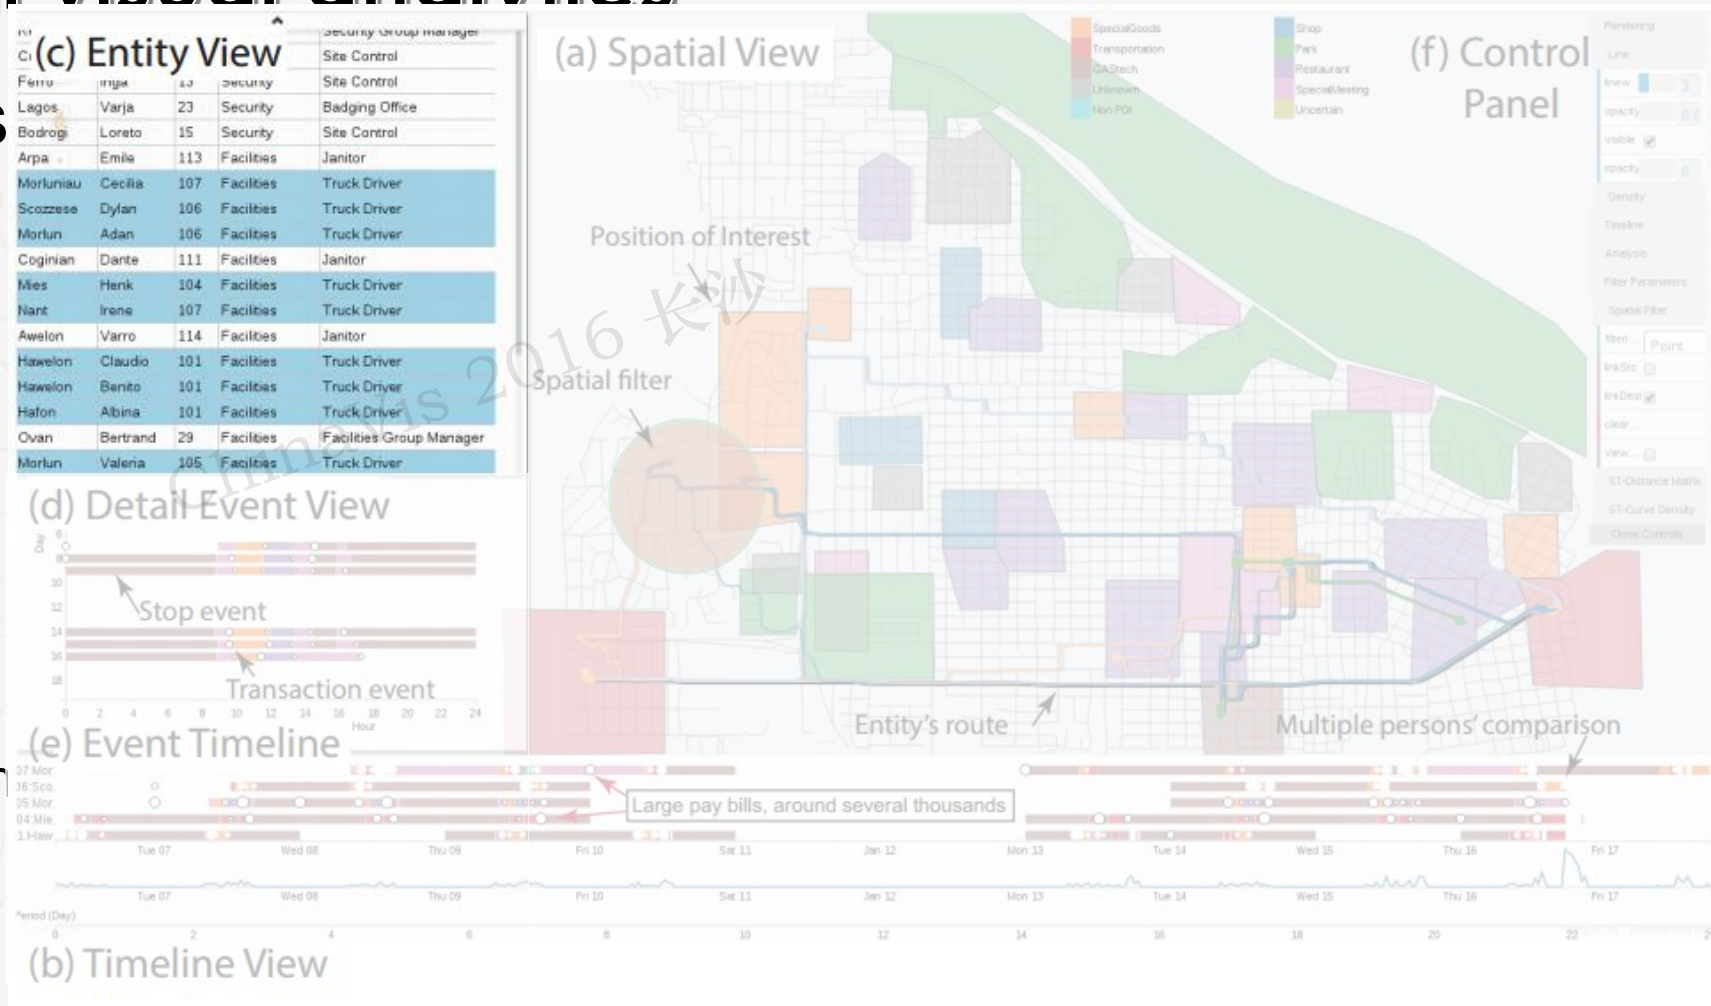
(c) Entity View

| | | | | |
|---|---|---|---|---|
| | | | | Security Group Manager |
| | | | | Site Control |
| Ferro | Inga | 13 | Security | Site Control |
| Lagos | Varja | 23 | Security | Badging Office |
| Bodrogi | Loreto | 15 | Security | Site Control |
| Arpa | Emile | 113 | Facilities | Janitor |
| Morluniau | Cecilia | 107 | Facilities | Truck Driver |
| Scozzese | Dylan | 106 | Facilities | Truck Driver |
| Morlun | Adan | 106 | Facilities | Truck Driver |
| Coginian | Dante | 111 | Facilities | Janitor |
| Mies | Henk | 104 | Facilities | Truck Driver |
| Nant | Irene | 107 | Facilities | Truck Driver |
| Awelon | Varro | 114 | Facilities | Janitor |
| Hawelon | Claudio | 101 | Facilities | Truck Driver |
| Hawelon | Benito | 101 | Facilities | Truck Driver |
| Hafon | Albina | 101 | Facilities | Truck Driver |
| Ovan | Bertrand | 29 | Facilities | Facilities Group Manager |
| Morlun | Valeria | 105 | Facilities | Truck Driver |

(a) Spatial View

SpecialGoods
Transportation
GAStech
Unknown
Non POI
Shop
Park
Restaurant
SpecialMeeting
Uncertain

(f) Control Panel

Rendering
Line
Opacity
visible
Density
Timeline
Analysis
Filter Parameters
Spatial Filter
Point
ST-Distance Matrix
ST-Curve Density
Close Controls

Position of Interest

Spatial filter

chinavis 2016 长沙

(d) Detail Event View

Day
Stop event
Transaction event
0 2 4 6 8 10 12 14 16 18 20 22 24
Hour

Entity's route

Multiple persons' comparison

(e) Event Timeline

07:Mor
36:Sco
35:Mor
04:Mie
1:Haw

Large pay bills, around several thousands

Tue 07 Wed 08 Thu 09 Fri 10 Sat 11 Jan 12 Mon 13 Tue 14 Wed 15 Thu 16 Fri 17

Tue 07 Wed 08 Thu 09 Fri 10 Sat 11 Jan 12 Mon 13 Tue 14 Wed 15 Thu 16 Fri 17

Period (Day)

0 2 4 6 8 10 12 14 16 18 20 22 2

(b) Timeline View